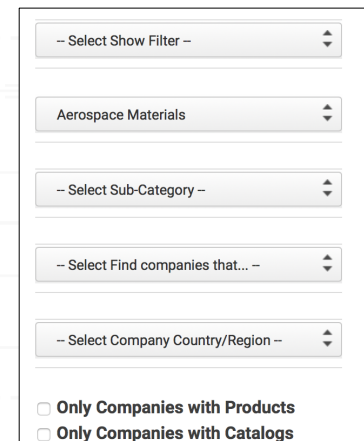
-- Select Show Filter --

Aerospace Materials

-- Select Sub-Category --

-- Select Find companies that... --

-- Select Company Country/Region --

Only Companies with Products
Only Companies with Catalogs